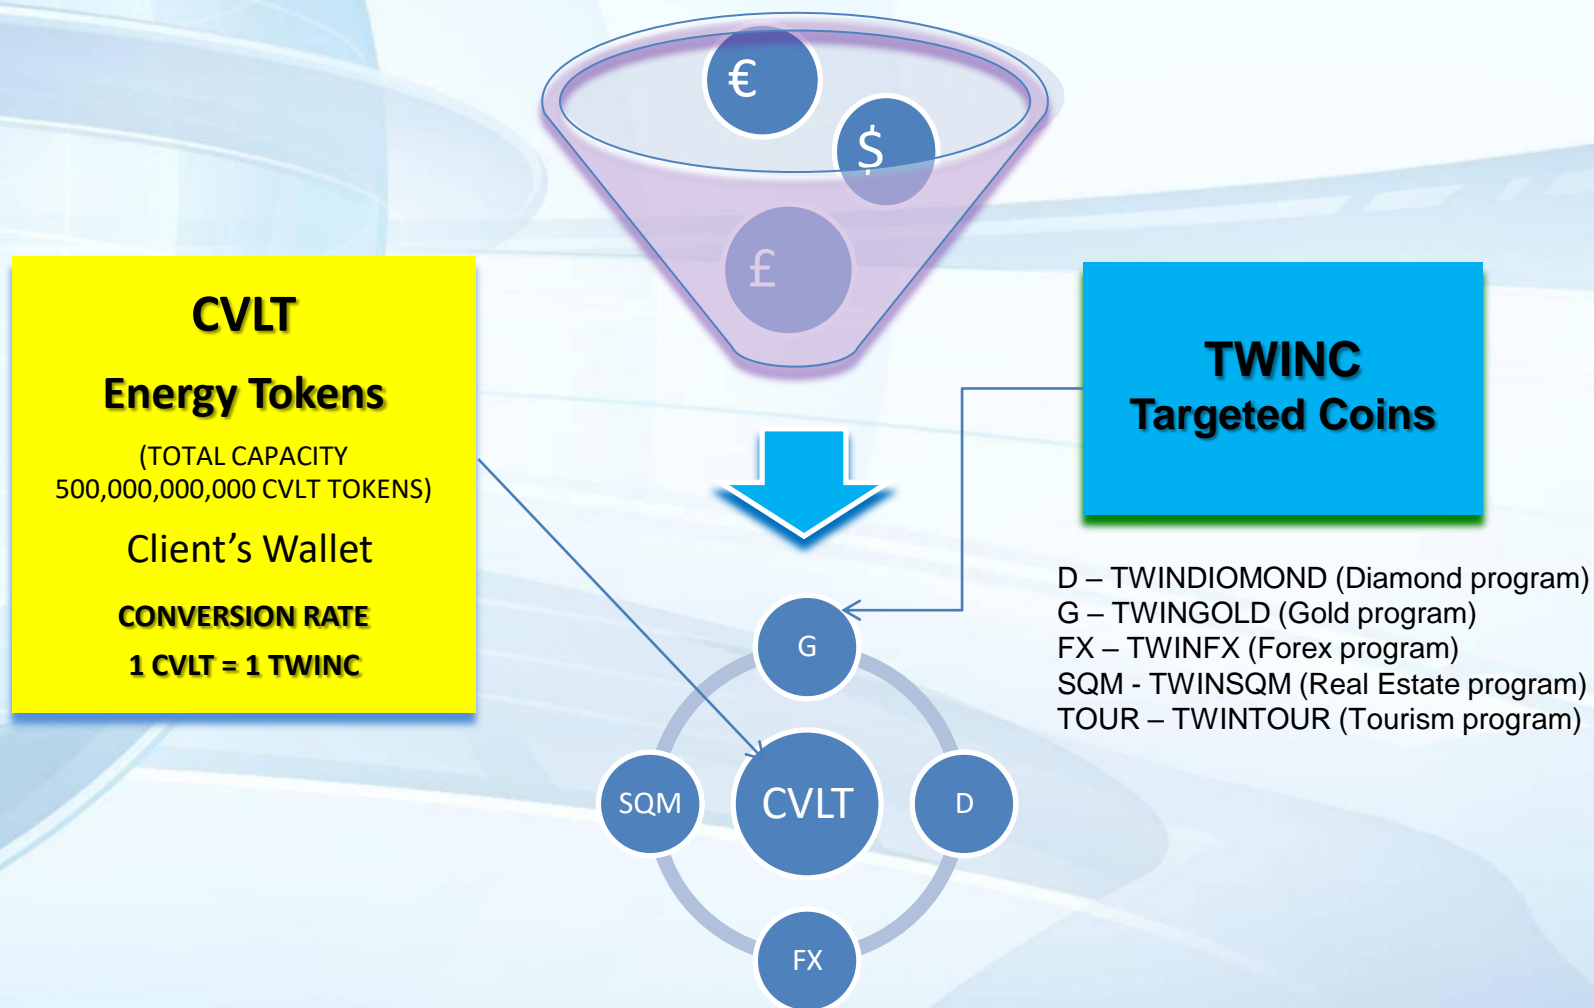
€
$
£

CVLT
Energy Tokens
(TOTAL CAPACITY 500,000,000,000 CVLT TOKENS)
Client’s Wallet
CONVERSION RATE
1 CVLT = 1 TWINC

TWINC
Targeted Coins

D – TWINDIOMOND (Diamond program)
G – TWINGOLD (Gold program)
FX – TWINFX (Forex program)
SQM - TWINSQM (Real Estate program)
TOUR – TWINTOUR (Tourism program)

G
SQM
CVLT
D
FX